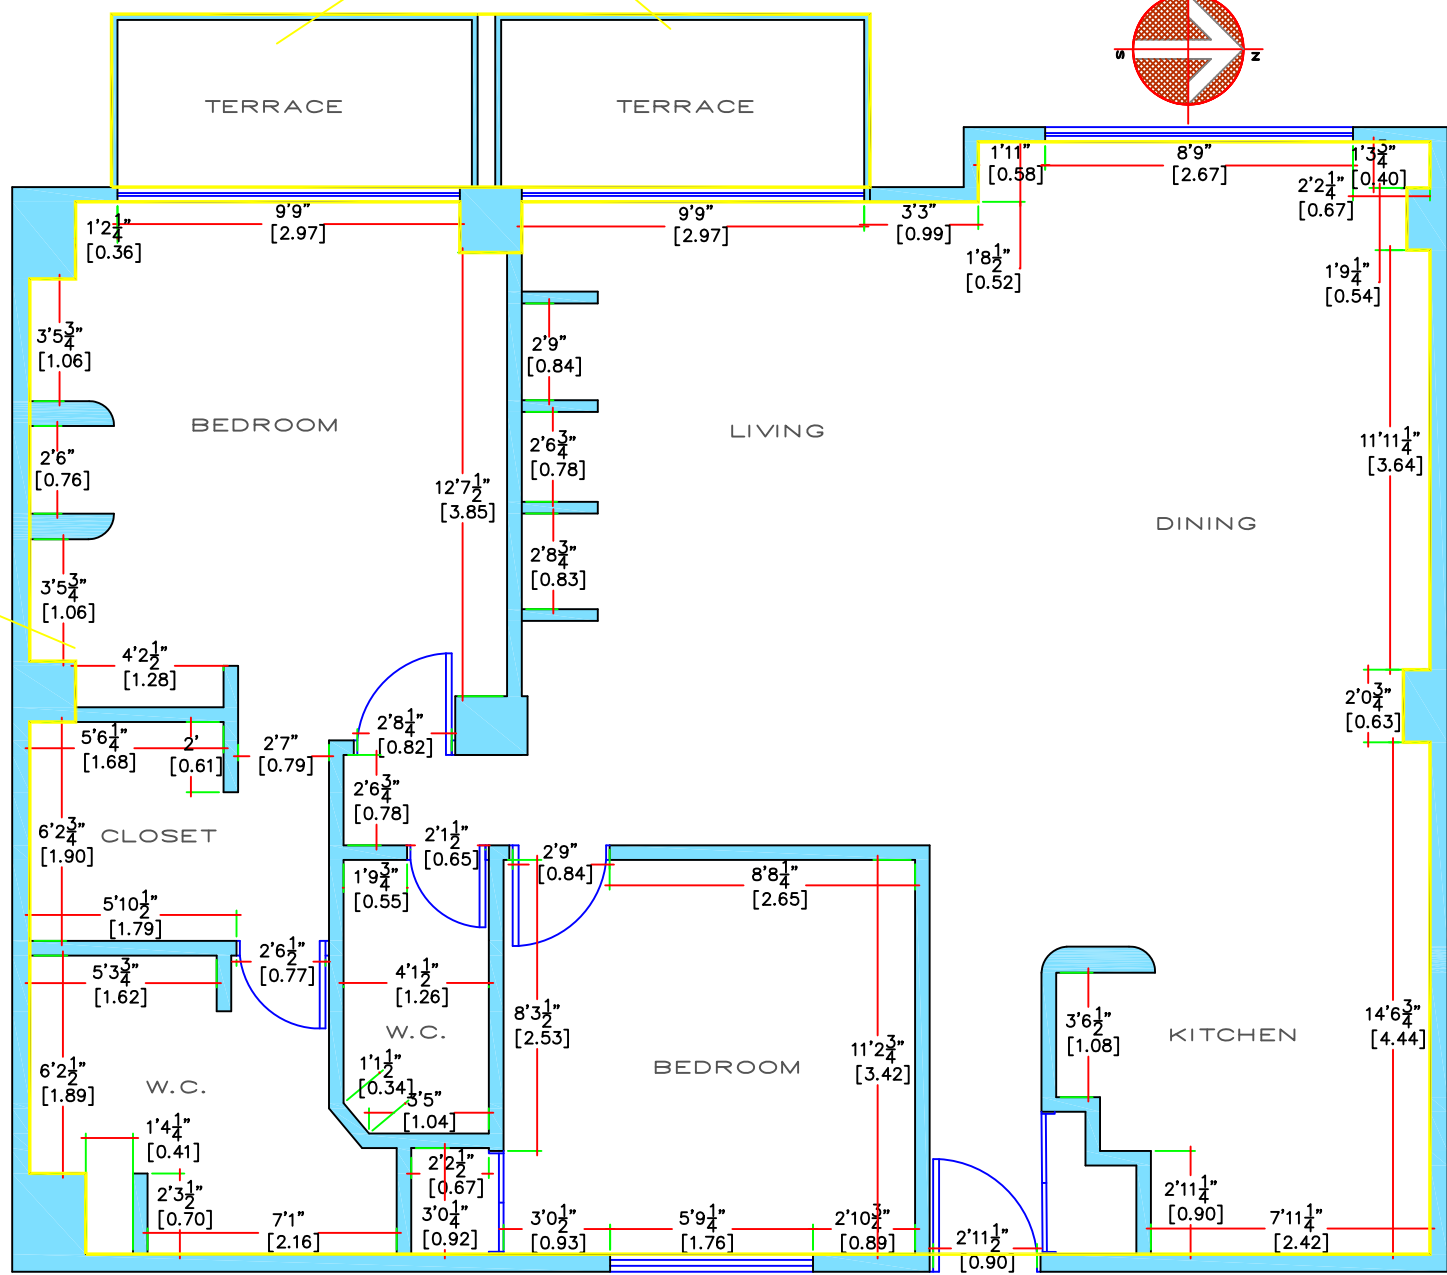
TERRACE
TERRACE

S
N

1'11"
[0.58]
8'9"
[2.67]
1'3$\frac{3}{4}$"
[0.40]
2'2$\frac{1}{4}$"
[0.67]

1'2$\frac{1}{4}$"
[0.36]
9'9"
[2.97]
9'9"
[2.97]
3'3"
[0.99]
1'8$\frac{1}{2}$"
[0.52]
1'9$\frac{1}{4}$"
[0.54]

3'5$\frac{3}{4}$"
[1.06]
2'9"
[0.84]

BEDROOM
LIVING
2'6$\frac{3}{4}$"
[0.78]
11'11$\frac{1}{4}$"
[3.64]
2'6"
[0.76]
12'7$\frac{1}{2}$"
[3.85]
DINING
2'8$\frac{3}{4}$"
[0.83]
3'5$\frac{3}{4}$"
[1.06]

4'2$\frac{1}{2}$"
[1.28]
2'0$\frac{3}{4}$"
[0.63]
5'6$\frac{1}{4}$"
[1.68]
2'
[0.61]
2'7"
[0.79]
2'8$\frac{1}{4}$"
[0.82]
2'6$\frac{3}{4}$"
[0.78]
6'2$\frac{3}{4}$"
[1.90]
CLOSET
2'1$\frac{1}{2}$"
[0.65]
2'9"
[0.84]
1'9$\frac{3}{4}$"
[0.55]
8'8$\frac{1}{4}$"
[2.65]
5'10$\frac{1}{2}$"
[1.79]
2'6$\frac{1}{2}$"
[0.77]
5'3$\frac{3}{4}$"
[1.62]
4'1$\frac{1}{2}$"
[1.26]
8'3$\frac{1}{2}$"
[2.53]
3'6$\frac{1}{2}$"
[1.08]
14'6$\frac{3}{4}$"
[4.44]
W.C.
KITCHEN
11'2$\frac{3}{4}$"
[3.42]
6'2$\frac{1}{2}$"
[1.89]
1'1$\frac{1}{2}$"
[0.34]
BEDROOM
W.C.
3'5"
[1.04]
1'4$\frac{1}{4}$"
[0.41]
2'2$\frac{1}{2}$"
[0.67]
2'3$\frac{1}{2}$"
[0.70]
2'11$\frac{1}{4}$"
[0.90]
7'1"
[2.16]
3'0$\frac{1}{4}$"
[0.92]
3'0$\frac{1}{2}$"
[0.93]
5'9$\frac{1}{4}$"
[1.76]
2'10$\frac{3}{4}$"
[0.89]
2'11$\frac{1}{2}$"
[0.90]
7'11$\frac{1}{4}$"
[2.42]